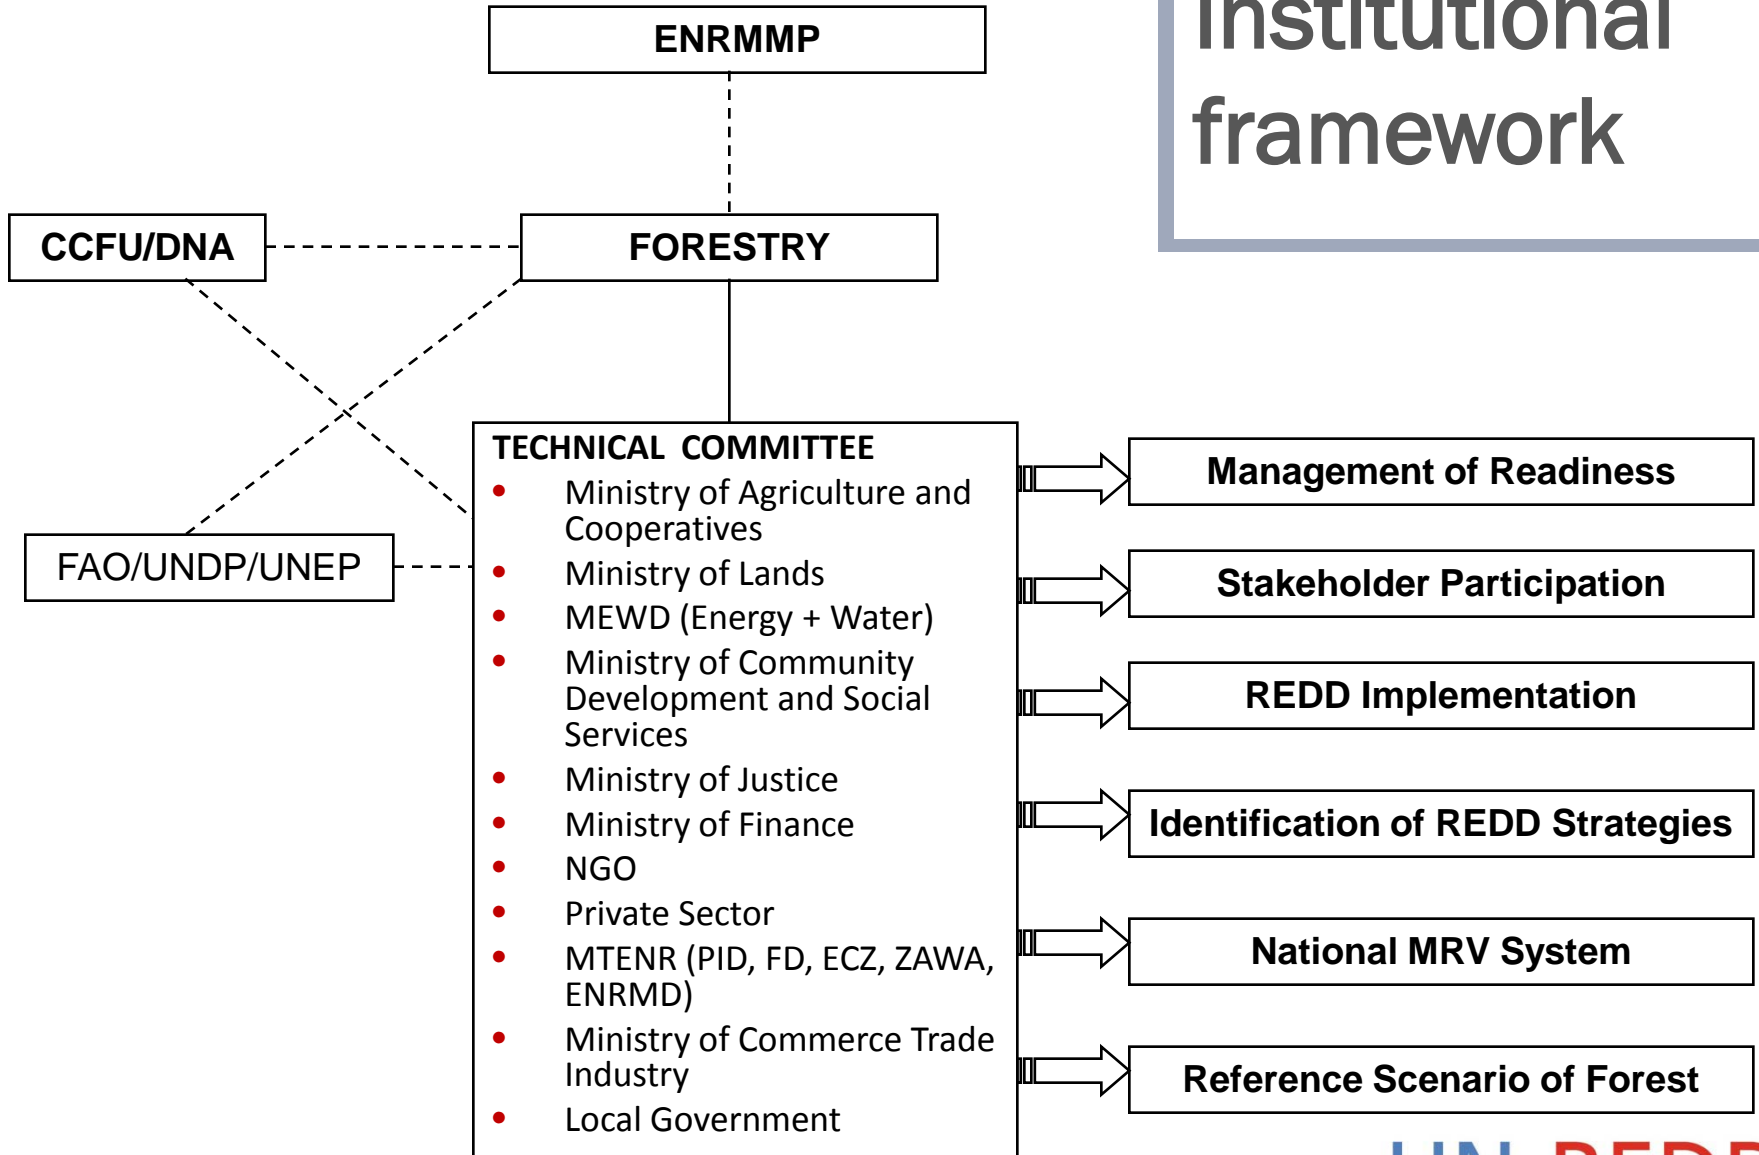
Institutional framework

ENRMMP

CCFU/DNA

FORESTRY

FAO/UNDP/UNEP

TECHNICAL COMMITTEE
- Ministry of Agriculture and Cooperatives
- Ministry of Lands
- MEWD (Energy + Water)
- Ministry of Community Development and Social Services
- Ministry of Justice
- Ministry of Finance
- NGO
- Private Sector
- MTENR (PID, FD, ECZ, ZAWA, ENRMD)
- Ministry of Commerce Trade Industry
- Local Government

Management of Readiness

Stakeholder Participation

REDD Implementation

Identification of REDD Strategies

National MRV System

Reference Scenario of Forest

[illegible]